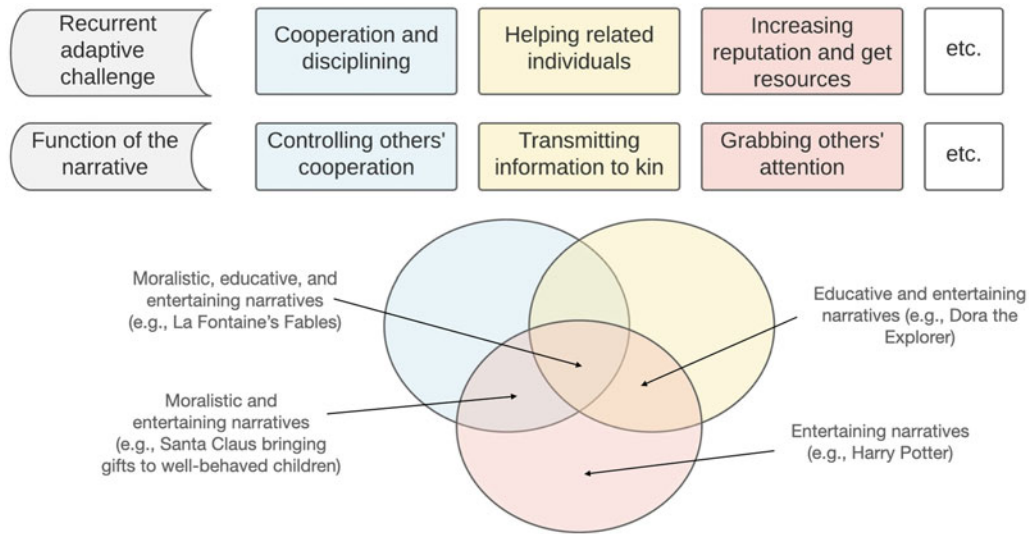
| Recurrent adaptive challenge | Cooperation and disciplining | Helping related individuals | Increasing reputation and get resources | etc. |
|---|---|---|---|---|
| Function of the narrative | Controlling others' cooperation | Transmitting information to kin | Grabbing others' attention | etc. |

Moralistic, educative, and entertaining narratives (e.g., La Fontaine's Fables)

Educative and entertaining narratives (e.g., Dora the Explorer)

Moralistic and entertaining narratives (e.g., Santa Claus bringing gifts to well-behaved children)

Entertaining narratives (e.g., Harry Potter)